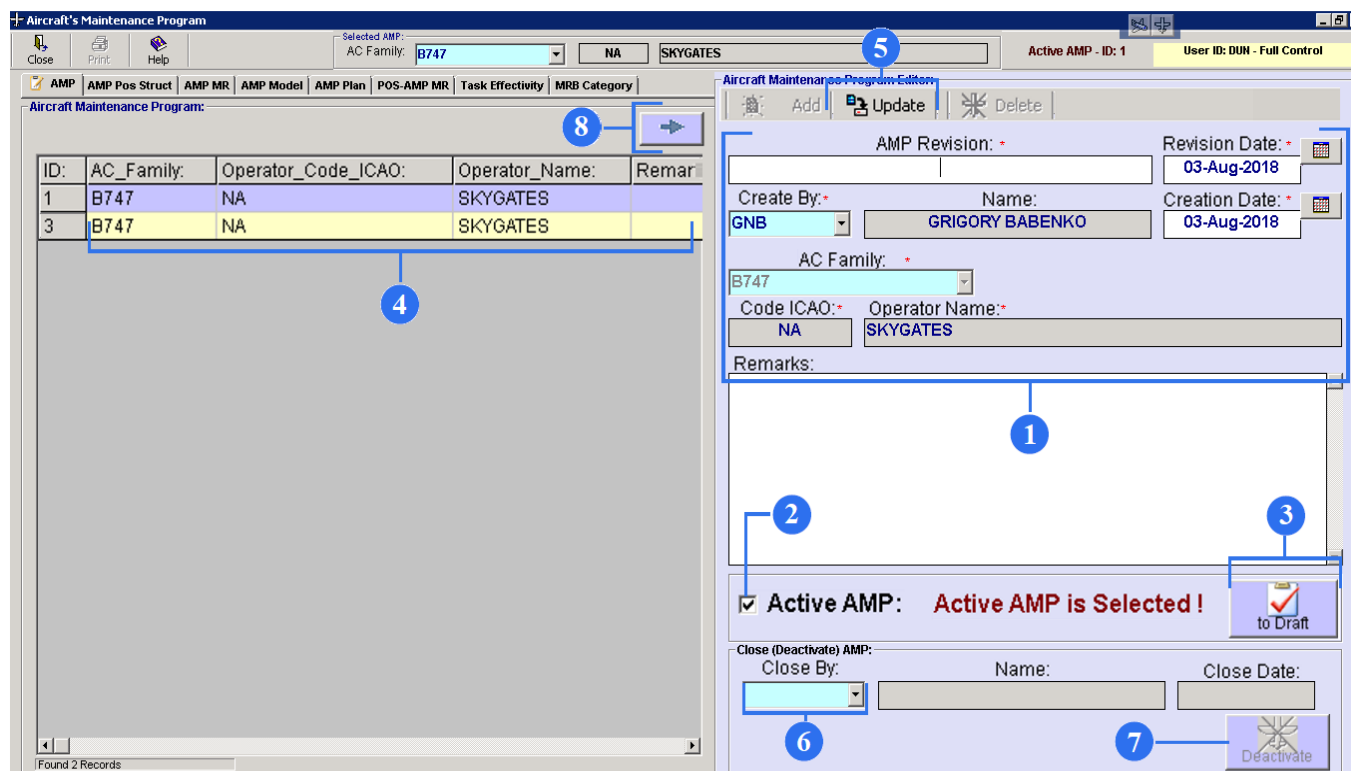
Aircraft's Maintenance Program

Close Print Help

Selected AMP:
AC Family: B747 NA SKYGATES

Active AMP - ID: 1
User ID: DUN - Full Control

AMP | AMP Pos Struct | AMP MR | AMP Model | AMP Plan | POS-AMP MR | Task Effectivity | MRB Category

Aircraft Maintenance Program:

8

| ID: | AC_Family: | Operator_Code_ICAO: | Operator_Name: | Remar |
|---|---|---|---|---|
| 1 | B747 | NA | SKYGATES | |
| 3 | B747 | NA | SKYGATES | |

4

Found 2 Records

Aircraft Maintenance Program Editor:

5

Add | Update | Delete

AMP Revision: *
Revision Date: * 03-Aug-2018
Create By: * GNB
Name: GRIGORY BABENKO
Creation Date: * 03-Aug-2018
AC Family: * B747
Code ICAO: * NA
Operator Name: * SKYGATES
Remarks:

1

2

3

Active AMP: Active AMP is Selected !

to Draft

Close (Deactivate) AMP:
Close By:
Name:
Close Date:

6

7

Deactivate